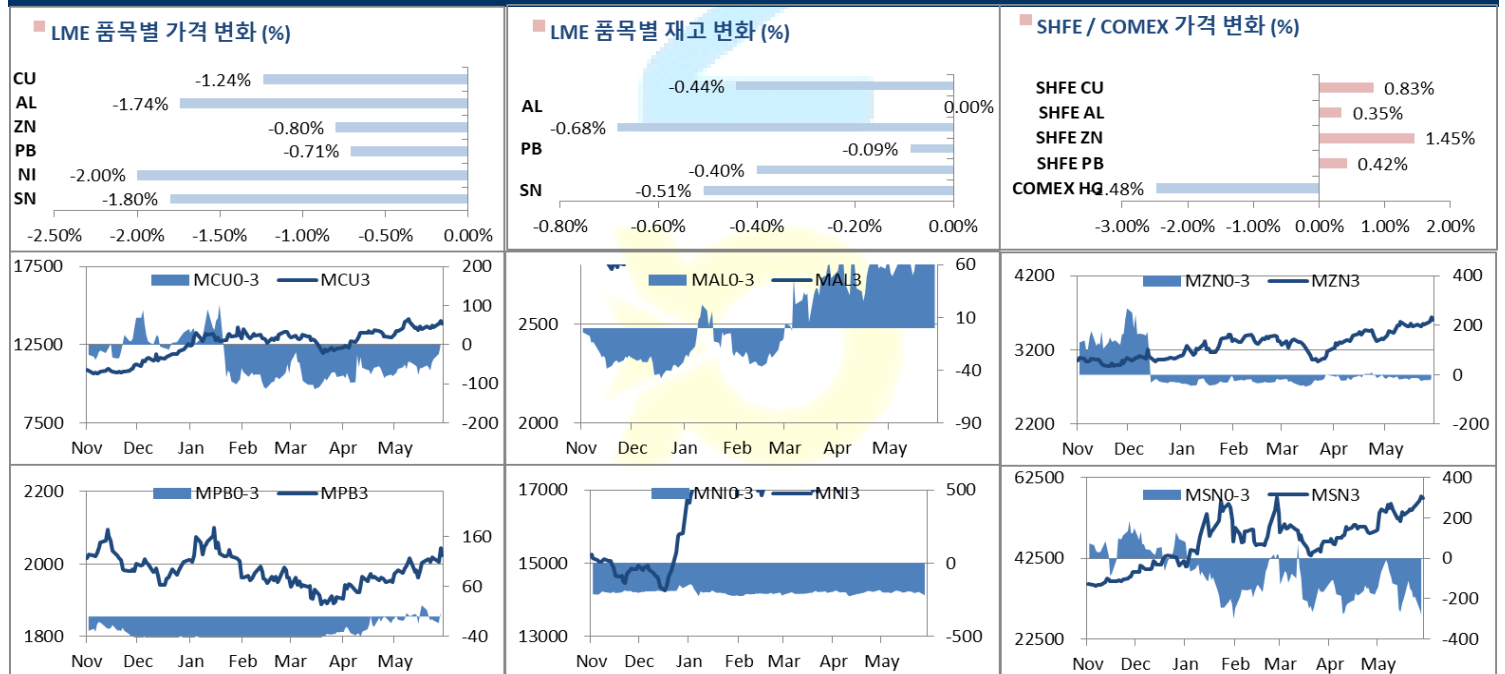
LME 품목별 가격 변화 (%)

CU -1.24%
AL -1.74%
ZN -0.80%
PB -0.71%
NI -2.00%
SN -1.80%

-2.50% -2.00% -1.50% -1.00% -0.50% 0.00%

LME 품목별 재고 변화 (%)

-0.44%
AL 0.00%
-0.68%
PB -0.09%
-0.40%
SN -0.51%

-0.80% -0.60% -0.40% -0.20% 0.00%

SHFE / COMEX 가격 변화 (%)

SHFE CU 0.83%
SHFE AL 0.35%
SHFE ZN 1.45%
SHFE PB 0.42%
COMEX HG -2.48%

-3.00% -2.00% -1.00% 0.00% 1.00% 2.00%

17500 12500 7500
MCU0-3 MCU3
200 100 0 -100 -200
Nov Dec Jan Feb Mar Apr May

2500 2000
MAL0-3 MAL3
60 10 -40 -90
Nov Dec Jan Feb Mar Apr May

4200 3200 2200
MZN0-3 MZN3
400 200 0 -200
Nov Dec Jan Feb Mar Apr May

2200 2000 1800
MPB0-3 MPB3
160 60 -40
Nov Dec Jan Feb Mar Apr May

17000 15000 13000
MNI0-3 MNI3
500 0 -500
Nov Dec Jan Feb Mar Apr May

62500 42500 22500
MSN0-3 MSN3
400 200 0 -200 -400
Nov Dec Jan Feb Mar Apr May